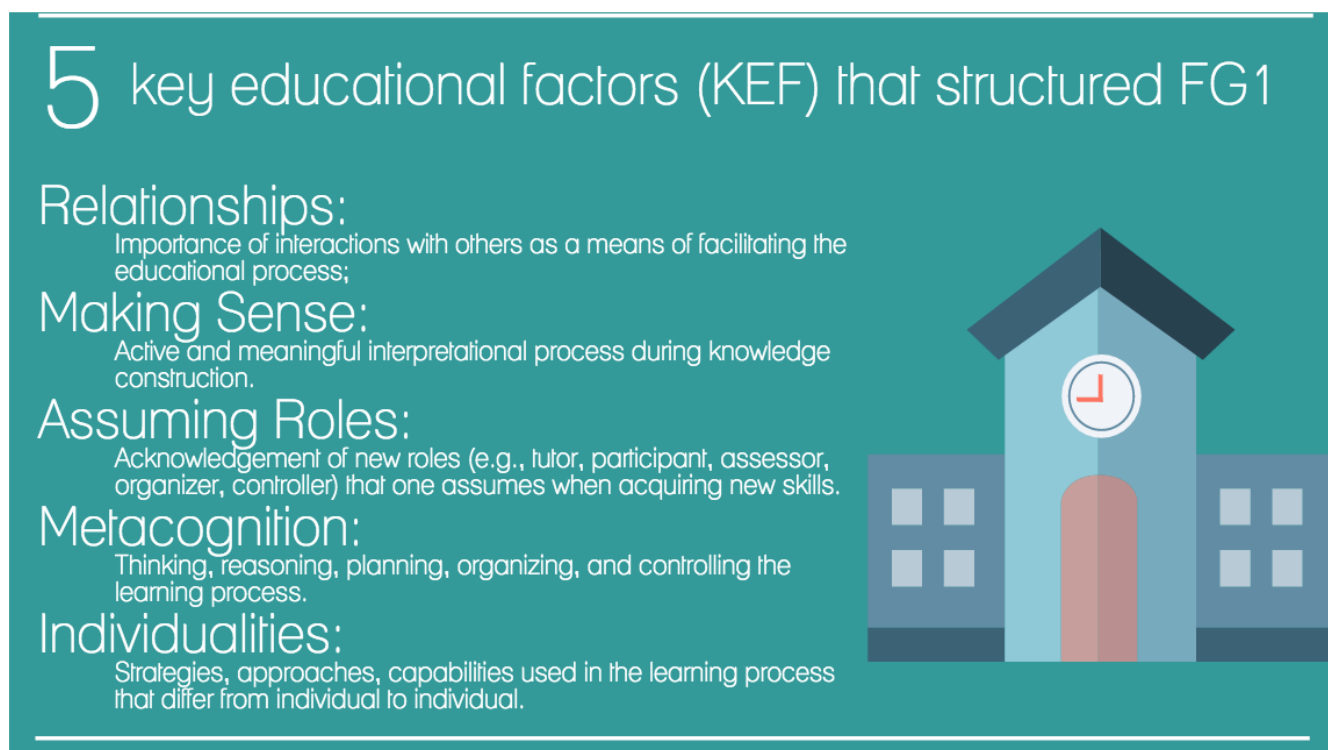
5 key educational factors (KEF) that structured FG1

Relationships:
Importance of interactions with others as a means of facilitating the educational process;

Making Sense:
Active and meaningful interpretational process during knowledge construction.

Assuming Roles:
Acknowledgement of new roles (e.g., tutor, participant, assessor, organizer, controller) that one assumes when acquiring new skills.

Metacognition:
Thinking, reasoning, planning, organizing, and controlling the learning process.

Individualities:
Strategies, approaches, capabilities used in the learning process that differ from individual to individual.